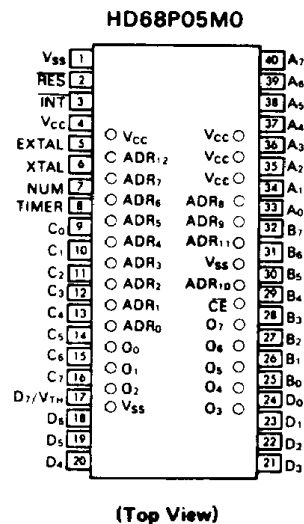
HD68P05M0

$V_{SS}$ 1
$\overline{RES}$ 2
$\overline{INT}$ 3
$V_{CC}$ 4
EXTAL 5
XTAL 6
NUM 7
TIMER 8
$C_0$ 9
$C_1$ 10
$C_2$ 11
$C_3$ 12
$C_4$ 13
$C_5$ 14
$C_6$ 15
$C_7$ 16
$D_7/V_{TH}$ 17
$D_6$ 18
$D_5$ 19
$D_4$ 20

$V_{CC}$
$ADR_{12}$
$ADR_7$
$ADR_6$
$ADR_5$
$ADR_4$
$ADR_3$
$ADR_2$
$ADR_1$
$ADR_0$
$O_0$
$O_1$
$O_2$
$V_{SS}$

$V_{CC}$
$V_{CC}$
$V_{CC}$
$ADR_8$
$ADR_9$
$ADR_{11}$
$V_{SS}$
$ADR_{10}$
$\overline{CE}$
$O_7$
$O_6$
$O_5$
$O_4$
$O_3$

40 $A_7$
39 $A_6$
38 $A_5$
37 $A_4$
36 $A_3$
35 $A_2$
34 $A_1$
33 $A_0$
32 $B_7$
31 $B_6$
30 $B_5$
29 $B_4$
28 $B_3$
27 $B_2$
26 $B_1$
25 $B_0$
24 $D_0$
23 $D_1$
22 $D_2$
21 $D_3$

(Top View)